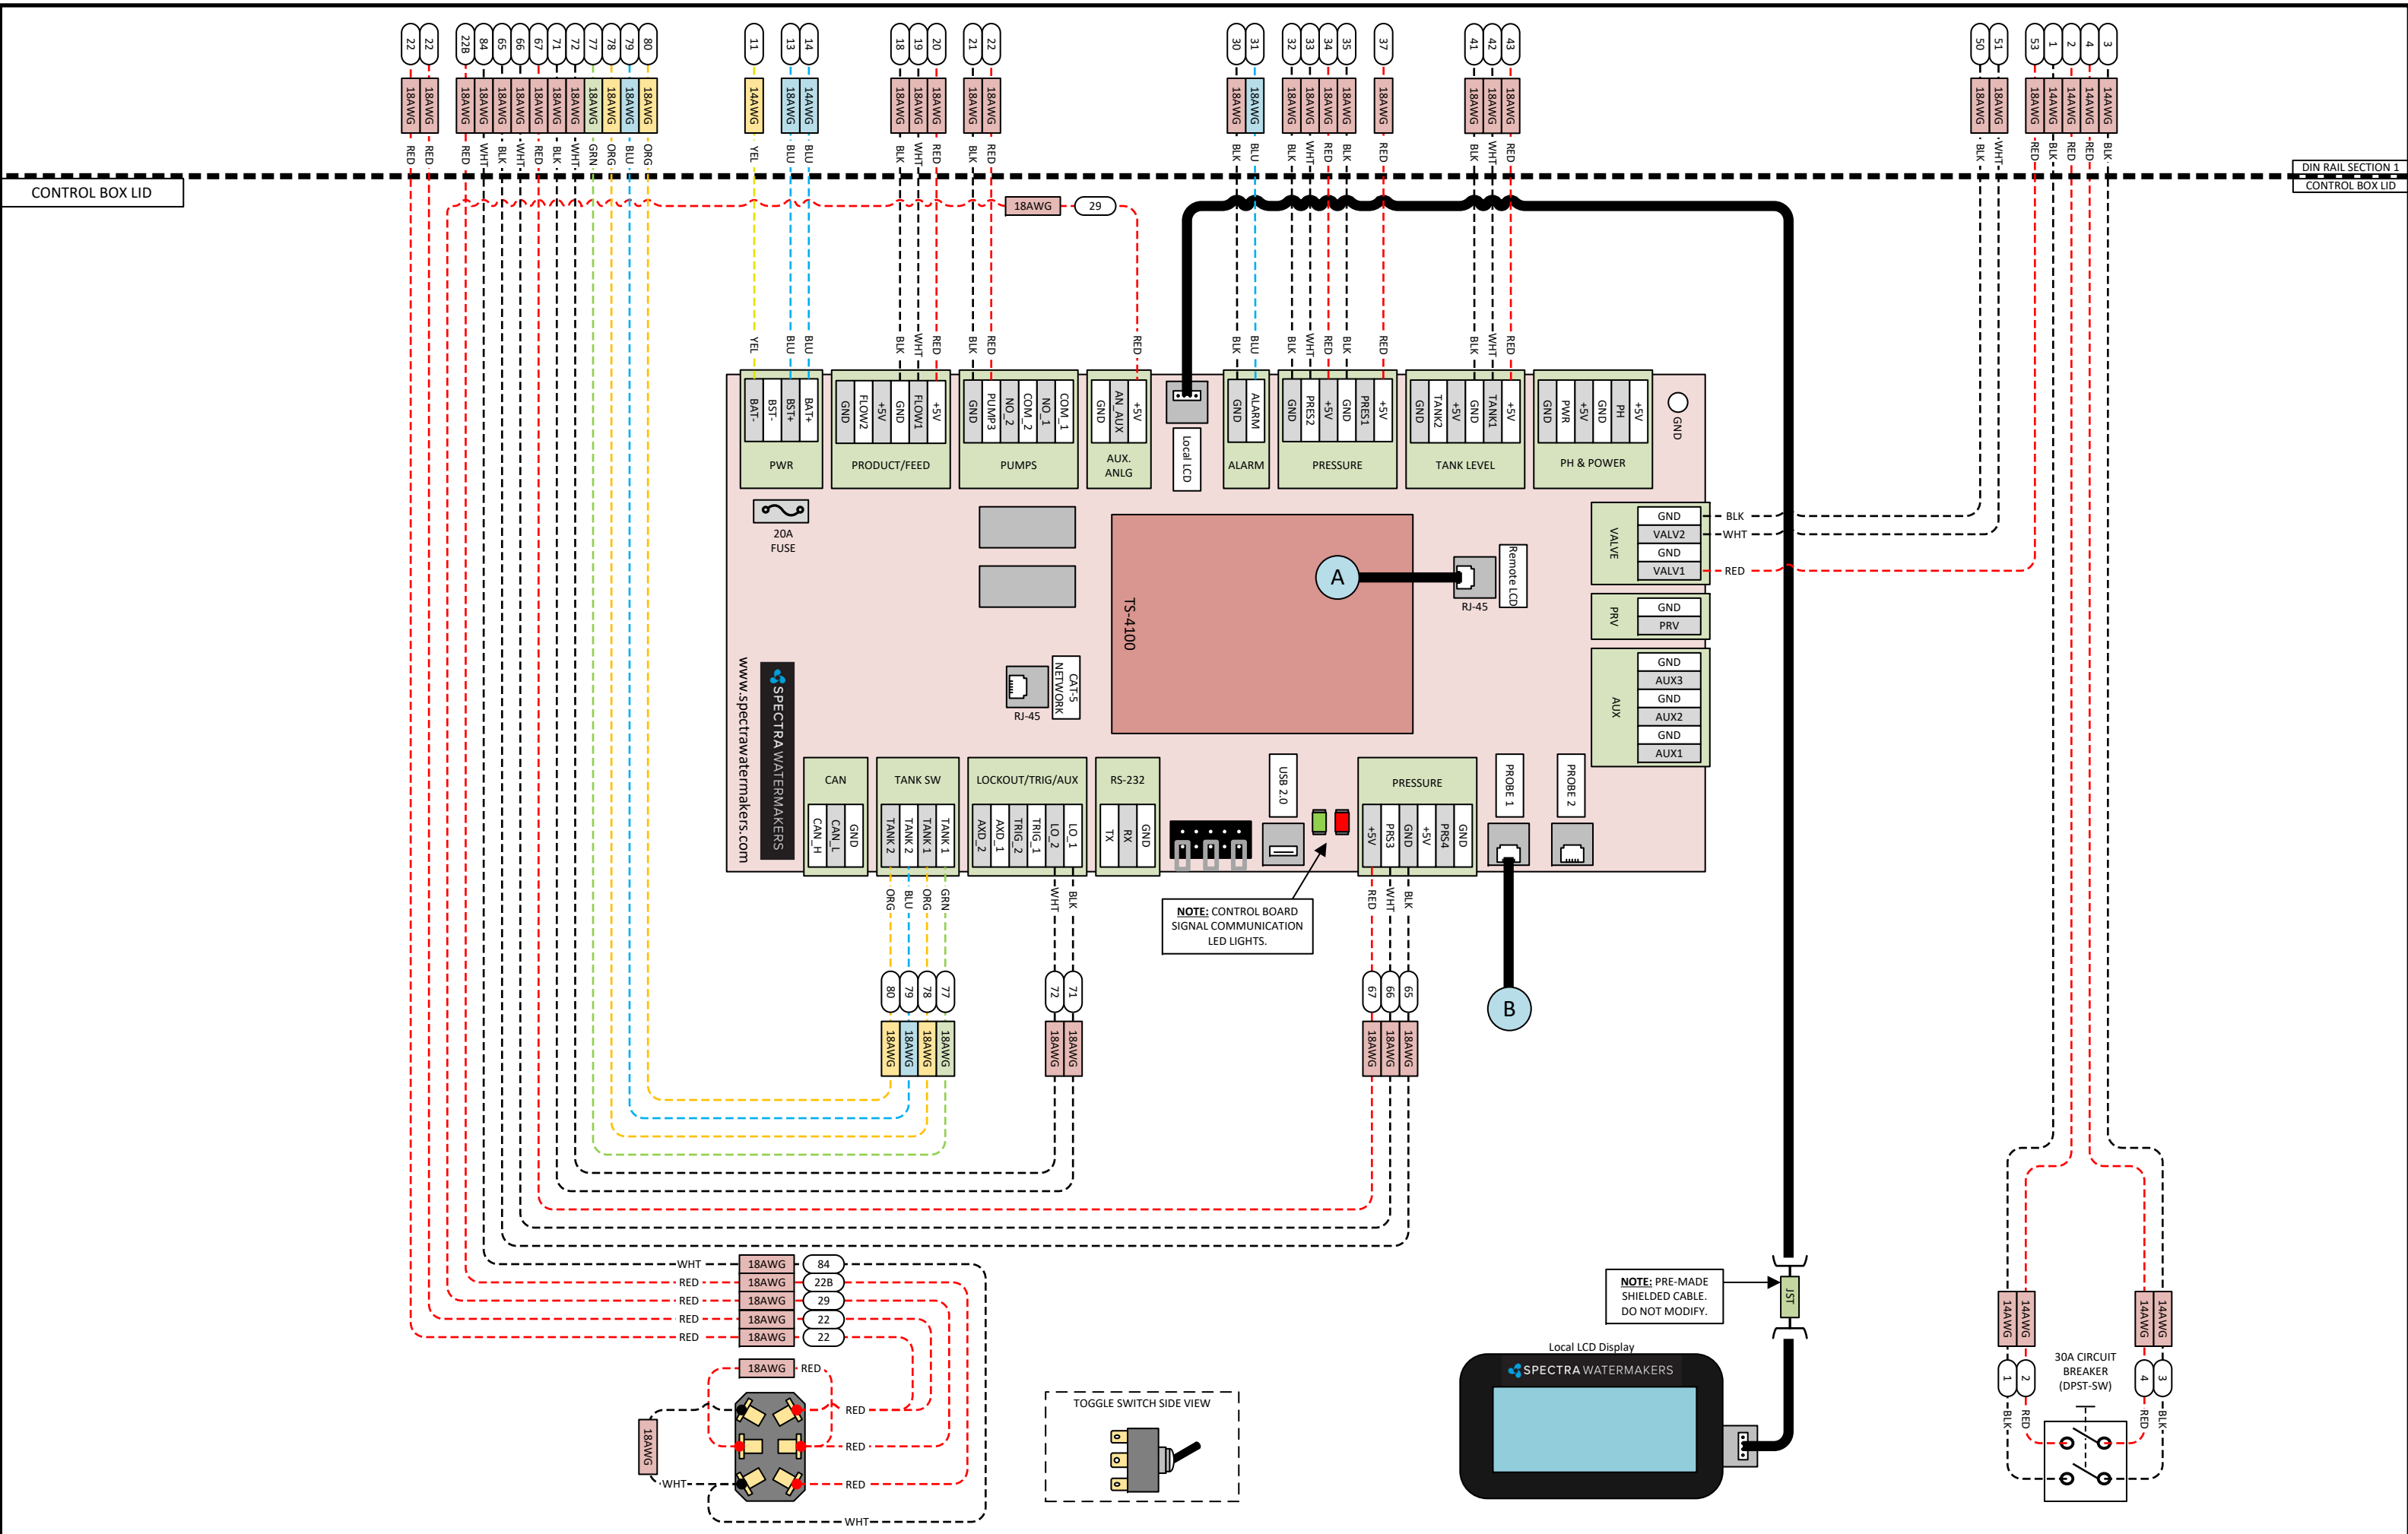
22 22 22B 84 65 66 67 71 72 77 78 79 80 11 13 14 18 19 20 21 22 30 31 32 33 34 35 37 41 42 43 50 51 53 1 2 4 3

18AWG 18AWG 18AWG 18AWG 18AWG 18AWG 18AWG 18AWG 18AWG 18AWG 18AWG 18AWG 18AWG 14AWG 14AWG 14AWG 18AWG 18AWG 18AWG 18AWG 18AWG 18AWG 18AWG 18AWG 18AWG 18AWG 18AWG 18AWG 18AWG 18AWG 18AWG 18AWG 18AWG 18AWG 14AWG 14AWG 14AWG 14AWG

RED RED RED WHT BLK WHT RED BLK WHT GRN ORG BLU ORG YEL BLU BLU BLK WHT RED BLK RED BLK BLU BLK WHT RED BLK RED BLK WHT RED BLK WHT RED BLK RED RED BLK

CONTROL BOX LID

DIN RAIL SECTION 1
CONTROL BOX LID

18AWG 29

YEL BLU BLU BLK WHT RED BLK RED RED BLK BLU BLK WHT RED BLK RED BLK WHT RED

BAT- BST- BST+ BAT+
PWR
GND FLOW2 +5V GND FLOW1 +5V
PRODUCT/FEED
GND PUMP3 NO_2 COM_2 NO_1 COM_1
PUMPS
GND AN_AUX +5V
AUX. ANLG
Local LCD
GND ALARM
ALARM
GND PRES2 +5V GND PRES1 +5V
PRESSURE
GND TANK2 +5V GND TANK1 +5V
TANK LEVEL
GND PWR +5V GND PH +5V
PH & POWER
GND

20A FUSE

TS-4100

A

RJ-45

Remote LCD

VALVE
GND
VALV2
GND
VALV1
BLK
WHT
RED

PRV
GND
PRV

AUX
GND
AUX3
GND
AUX2
GND
AUX1

CAT-5 NETWORK
RJ-45

www.spectrawatermakers.com
SPECTRA WATERMAKERS

CAN
CAN_H CAN_L GND
TANK SW
TANK 2 TANK 2 TANK 1 TANK 1
LOCKOUT/TRIG/AUX
AXD_2 AXD_1 TRIG_2 TRIG_1 LO_2 LO_1
RS-232
TX RX GND
USB 2.0
PRESSURE
+5V PRS3 GND +5V PRS4 GND
PROBE 1
PROBE 2

ORG BLU ORG GRN
WHT BLK
RED WHT BLK

NOTE: CONTROL BOARD SIGNAL COMMUNICATION LED LIGHTS.

80 79 78 77
18AWG 18AWG 18AWG 18AWG
72 71
18AWG 18AWG
67 66 65
18AWG 18AWG 18AWG

B

WHT 18AWG 84
RED 18AWG 22B
RED 18AWG 29
RED 18AWG 22
RED 18AWG 22
18AWG RED

RED
RED
RED
18AWG
WHT
WHT

TOGGLE SWITCH SIDE VIEW

NOTE: PRE-MADE SHIELDED CABLE. DO NOT MODIFY.

JST

Local LCD Display
SPECTRA WATERMAKERS

14AWG 14AWG
1 2
BLK RED
30A CIRCUIT BREAKER (DPST-SW)
14AWG 14AWG
4 3
RED BLK